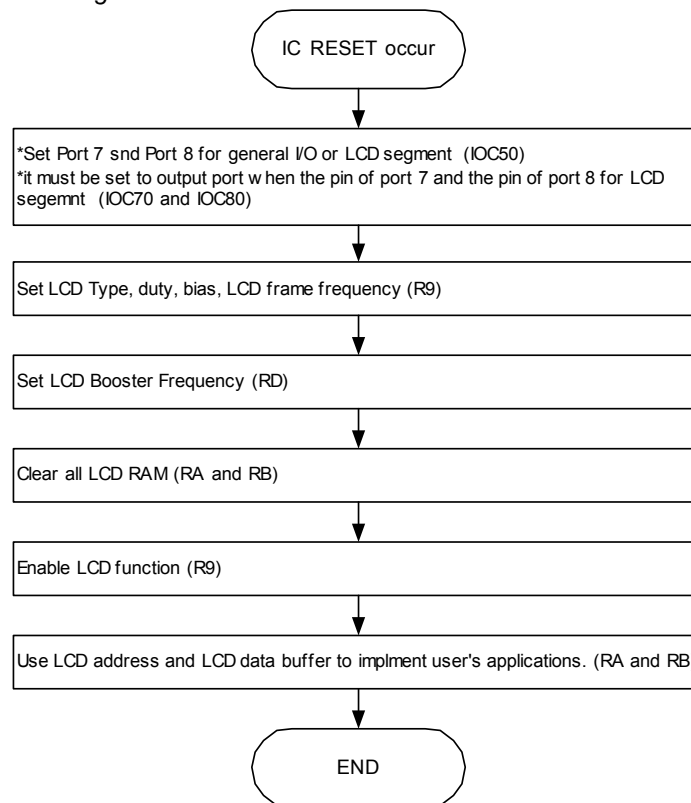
IC RESET occur

*Set Port 7 snd Port 8 for general I/O or LCD segment (IOC50)
*it must be set to output port w hen the pin of port 7 and the pin of port 8 for LCD segemnt (IOC70 and IOC80)

Set LCD Type, duty, bias, LCD frame frequency (R9)

Set LCD Booster Frequency (RD)

Clear all LCD RAM (RA and RB)

Enable LCD function (R9)

Use LCD address and LCD data buffer to implment user's applications. (RA and RB

END